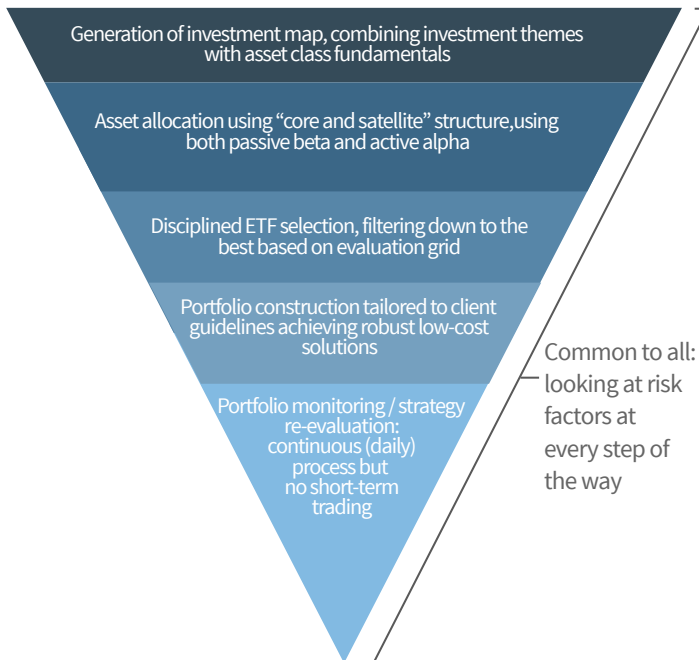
Generation of investment map, combining investment themes with asset class fundamentals

Asset allocation using “core and satellite” structure,using both passive beta and active alpha

Disciplined ETF selection, filtering down to the best based on evaluation grid

Portfolio construction tailored to client guidelines achieving robust low-cost solutions

Portfolio monitoring / strategy re-evaluation: continuous (daily) process but no short-term trading

Common to all: looking at risk factors at every step of the way